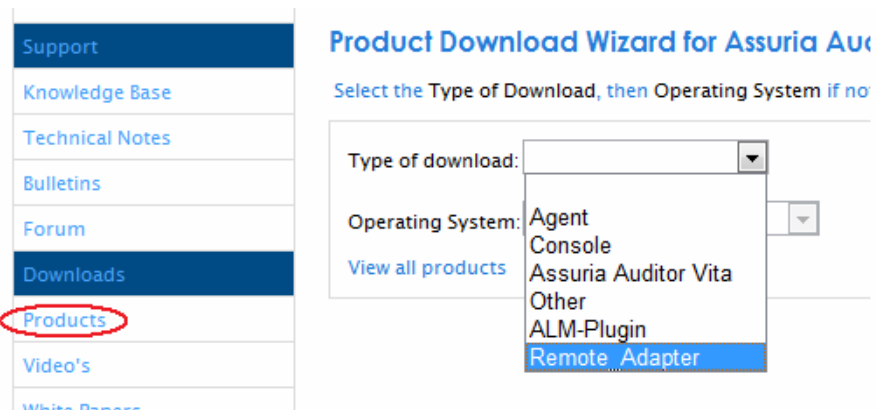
Support
Knowledge Base
Technical Notes
Bulletins
Forum
Downloads
Products
Video's
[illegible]

Product Download Wizard for Assuria Au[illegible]

Select the Type of Download, then Operating System if no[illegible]

Type of download:

Operating System:

View all products

Agent
Console
Assuria Auditor Vita
Other
ALM-Plugin
Remote_Adapter